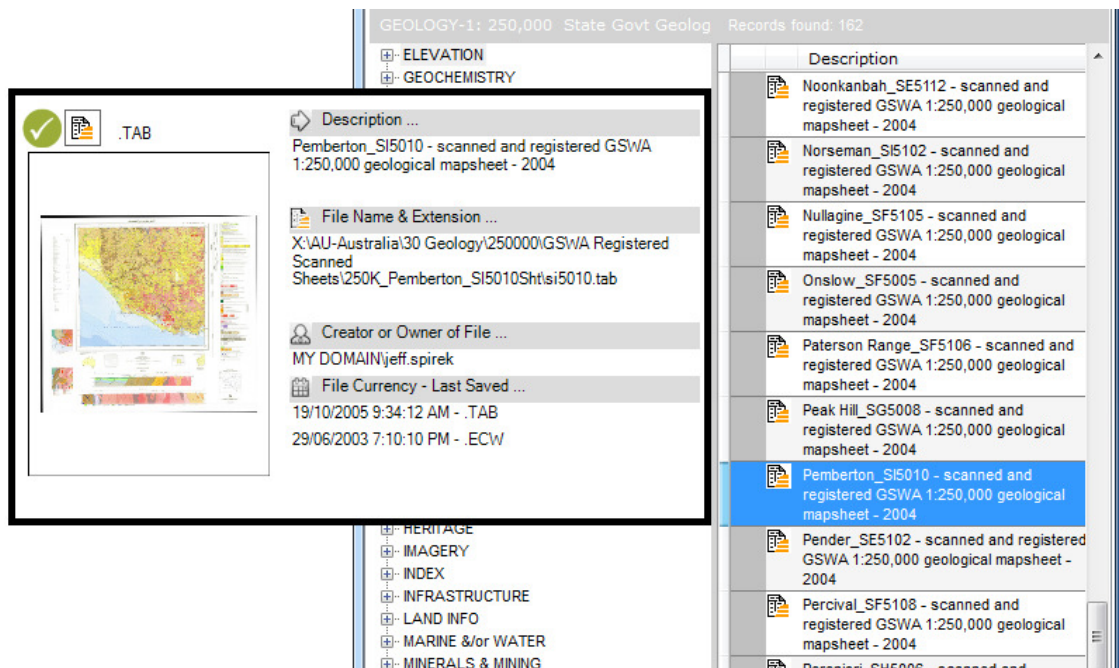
GEOLOGY-1: 250,000 State Govt Geolog Records found: 162

ELEVATION
GEOCHEMISTRY

.TAB

Description ...
Pemberton_SI5010 - scanned and registered GSWA 1:250,000 geological mapsheet - 2004

File Name & Extension ...
X:\AU-Australia\30 Geology\250000\GSWA Registered Scanned Sheets\250K_Pemberton_SI5010Sht\si5010.tab

Creator or Owner of File ...
MY DOMAIN\jeff.spirek

File Currency - Last Saved ...
19/10/2005 9:34:12 AM - .TAB
29/06/2003 7:10:10 PM - .ECW

HERITAGE
IMAGERY
INDEX
INFRASTRUCTURE
LAND INFO
MARINE &/or WATER
MINERALS & MINING

Description
Noonkanbah_SE5112 - scanned and registered GSWA 1:250,000 geological mapsheet - 2004
Norseman_SI5102 - scanned and registered GSWA 1:250,000 geological mapsheet - 2004
Nullagine_SF5105 - scanned and registered GSWA 1:250,000 geological mapsheet - 2004
Onslow_SF5005 - scanned and registered GSWA 1:250,000 geological mapsheet - 2004
Paterson Range_SF5106 - scanned and registered GSWA 1:250,000 geological mapsheet - 2004
Peak Hill_SG5008 - scanned and registered GSWA 1:250,000 geological mapsheet - 2004
Pemberton_SI5010 - scanned and registered GSWA 1:250,000 geological mapsheet - 2004
Pender_SE5102 - scanned and registered GSWA 1:250,000 geological mapsheet - 2004
Percival_SF5108 - scanned and registered GSWA 1:250,000 geological mapsheet - 2004
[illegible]